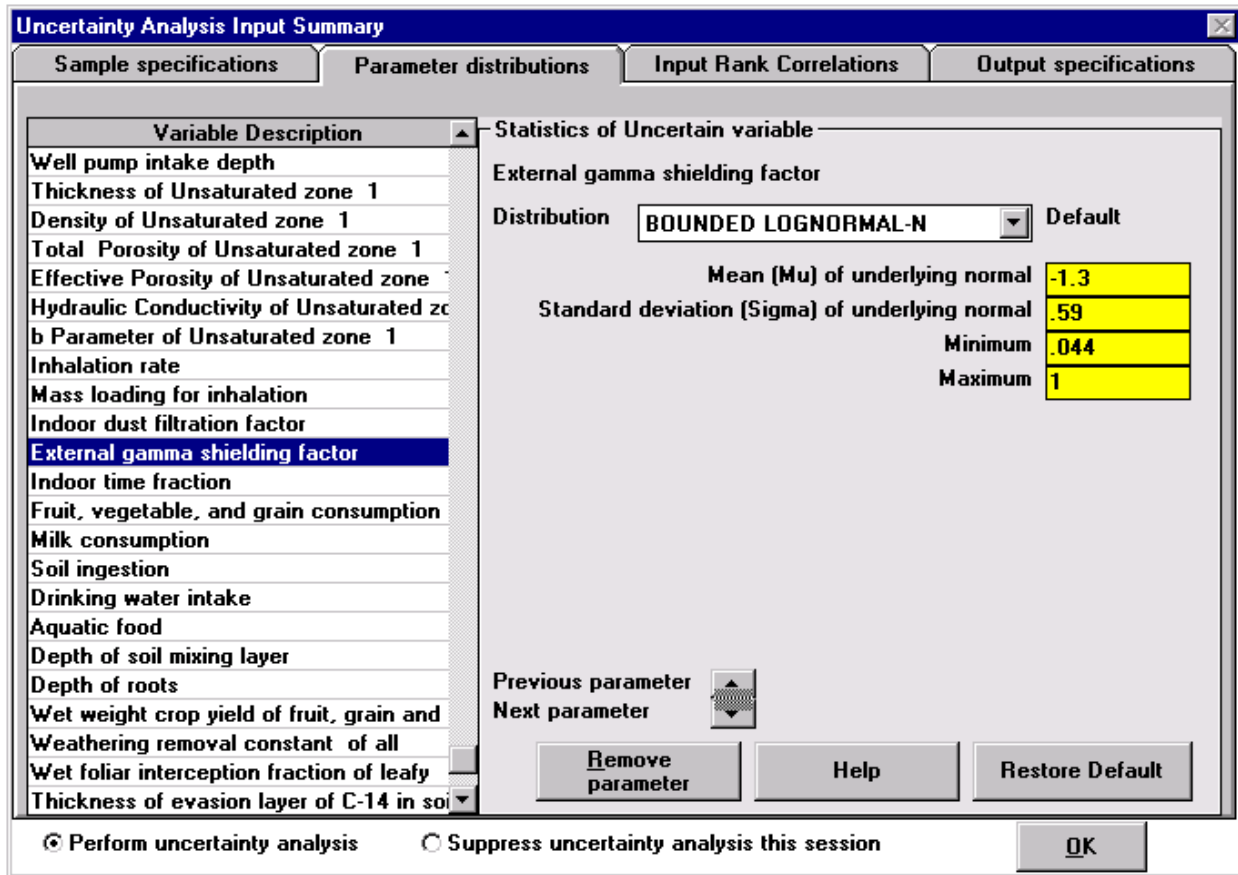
Uncertainty Analysis Input Summary

Sample specifications | Parameter distributions | Input Rank Correlations | Output specifications

| Variable Description |
|---|
| Well pump intake depth |
| Thickness of Unsaturated zone 1 |
| Density of Unsaturated zone 1 |
| Total Porosity of Unsaturated zone 1 |
| Effective Porosity of Unsaturated zone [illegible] |
| Hydraulic Conductivity of Unsaturated zo |
| b Parameter of Unsaturated zone 1 |
| Inhalation rate |
| Mass loading for inhalation |
| Indoor dust filtration factor |
| External gamma shielding factor |
| Indoor time fraction |
| Fruit, vegetable, and grain consumption |
| Milk consumption |
| Soil ingestion |
| Drinking water intake |
| Aquatic food |
| Depth of soil mixing layer |
| Depth of roots |
| Wet weight crop yield of fruit, grain and |
| Weathering removal constant of all |
| Wet foliar interception fraction of leafy |
| Thickness of evasion layer of C-14 in soi |

Statistics of Uncertain variable

External gamma shielding factor

Distribution BOUNDED LOGNORMAL-N Default

Mean (Mu) of underlying normal -1.3
Standard deviation (Sigma) of underlying normal .59
Minimum .044
Maximum 1

Previous parameter
Next parameter

Remove parameter
Help
Restore Default

Perform uncertainty analysis
Suppress uncertainty analysis this session

OK